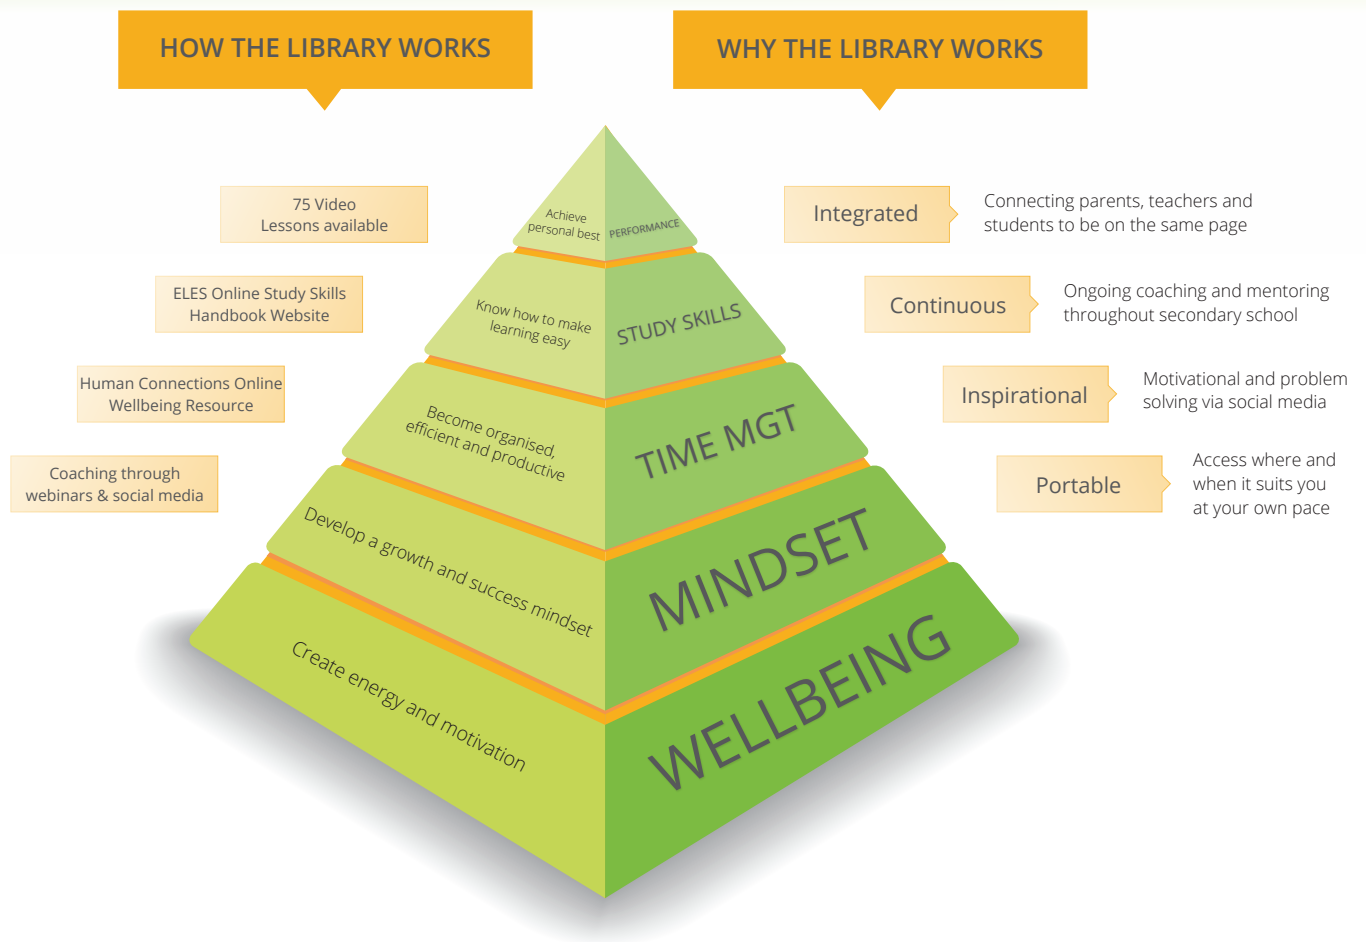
HOW THE LIBRARY WORKS

WHY THE LIBRARY WORKS

75 Video Lessons available

ELES Online Study Skills Handbook Website

Human Connections Online Wellbeing Resource

Coaching through webinars & social media

Achieve personal best

PERFORMANCE

Know how to make learning easy

STUDY SKILLS

Become organised, efficient and productive

TIME MGT

Develop a growth and success mindset

MINDSET

Create energy and motivation

WELLBEING

Integrated

Connecting parents, teachers and students to be on the same page

Continuous

Ongoing coaching and mentoring throughout secondary school

Inspirational

Motivational and problem solving via social media

Portable

Access where and when it suits you at your own pace